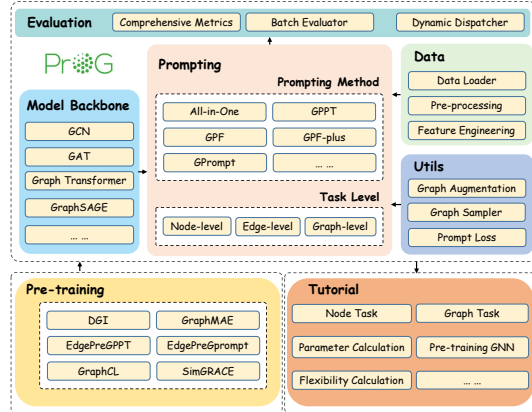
Evaluation
Comprehensive Metrics
Batch Evaluator
Dynamic Dispatcher

ProG

Model Backbone
GCN
GAT
Graph Transformer
GraphSAGE
... ...

Prompting
Prompting Method
All-in-One
GPPT
GPF
GPF-plus
GPrompt
... ...
Task Level
Node-level
Edge-level
Graph-level

Data
Data Loader
Pre-processing
Feature Engineering

Utils
Graph Augmentation
Graph Sampler
Prompt Loss

Pre-training
DGI
GraphMAE
EdgePreGPPT
EdgePreGprompt
GraphCL
SimGRACE

Tutorial
Node Task
Graph Task
Parameter Calculation
Pre-training GNN
Flexibility Calculation
... ...